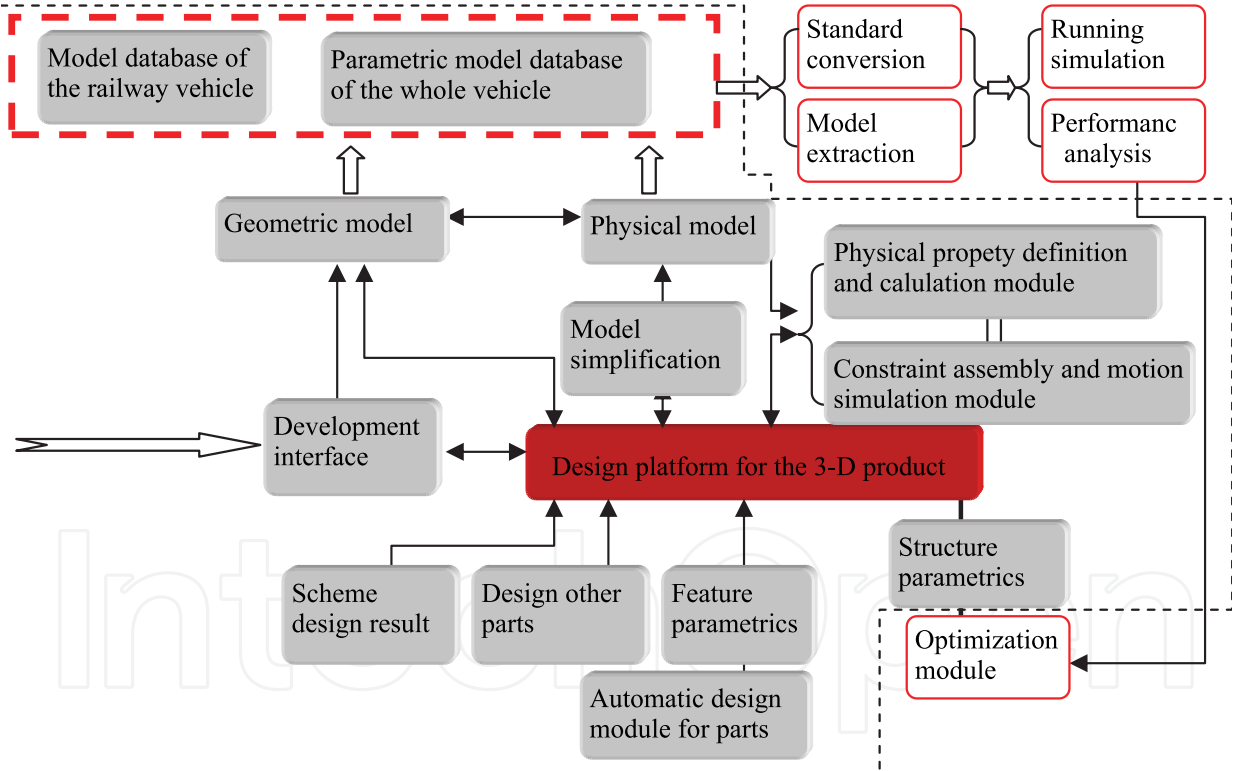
Model database of the railway vehicle

Parametric model database of the whole vehicle

Standard conversion

Model extraction

Running simulation

Performanc analysis

Geometric model

Physical model

Physical propety definition and calulation module

Model simplification

Constraint assembly and motion simulation module

Development interface

Design platform for the 3-D product

Structure parametrics

Scheme design result

Design other parts

Feature parametrics

Optimization module

Automatic design module for parts

IntechOpen